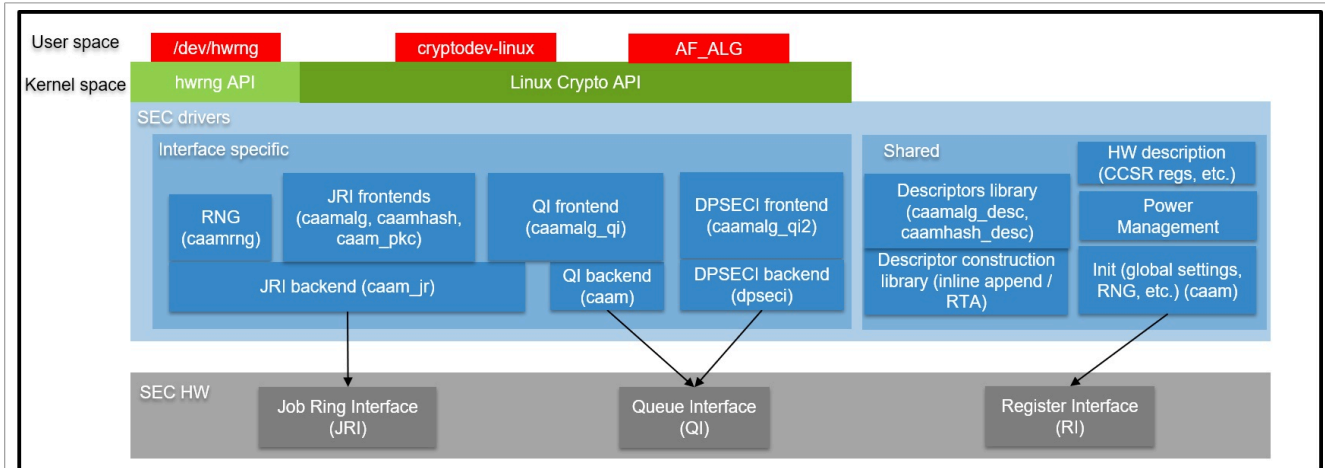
User space
/dev/hwrng
cryptodev-linux
AF_ALG
Kernel space
hwrng API
Linux Crypto API
SEC drivers
Interface specific
RNG (caamrng)
JRI frontends (caamalg, caamhash, caam_pkc)
QI frontend (caamalg_qi)
DPSECI frontend (caamalg_qi2)
JRI backend (caam_jr)
QI backend (caam)
DPSECI backend (dpseci)
Shared
HW description (CCSR regs, etc.)
Descriptors library (caamalg_desc, caamhash_desc)
Power Management
Descriptor construction library (inline append / RTA)
Init (global settings, RNG, etc.) (caam)
SEC HW
Job Ring Interface (JRI)
Queue Interface (QI)
Register Interface (RI)